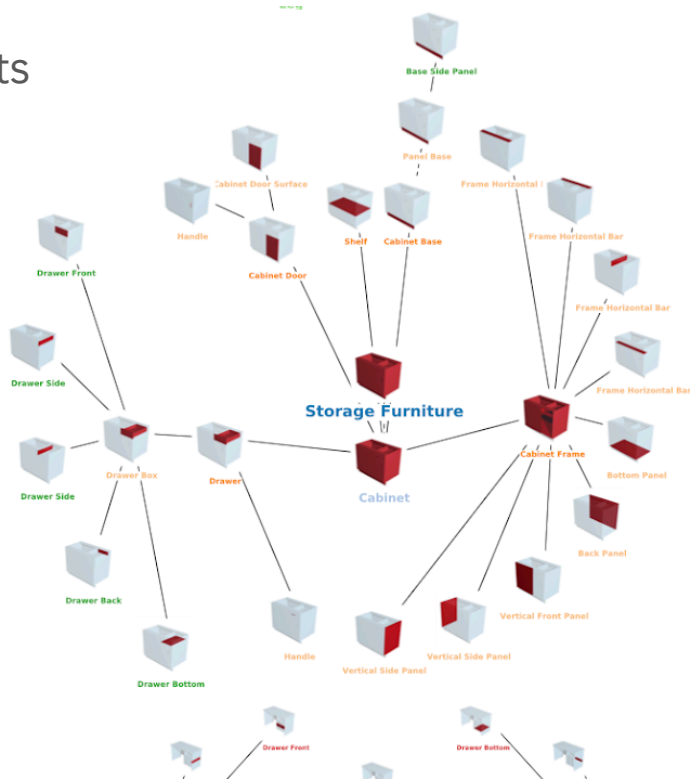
ts

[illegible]

Base Side Panel

Panel Base

Cabinet Door Surface

Frame Horizontal B

Handle

Shelf

Cabinet Base

Frame Horizontal Bar

Cabinet Door

Drawer Front

Frame Horizontal Bar

Drawer Side

Frame Horizontal Bar

Storage Furniture

Drawer Box

Drawer

Cabinet Frame

Bottom Panel

Drawer Side

Cabinet

Back Panel

Drawer Back

Vertical Front Panel

Handle

Vertical Side Panel

Vertical Side Panel

Drawer Bottom

Drawer Front

Drawer Bottom